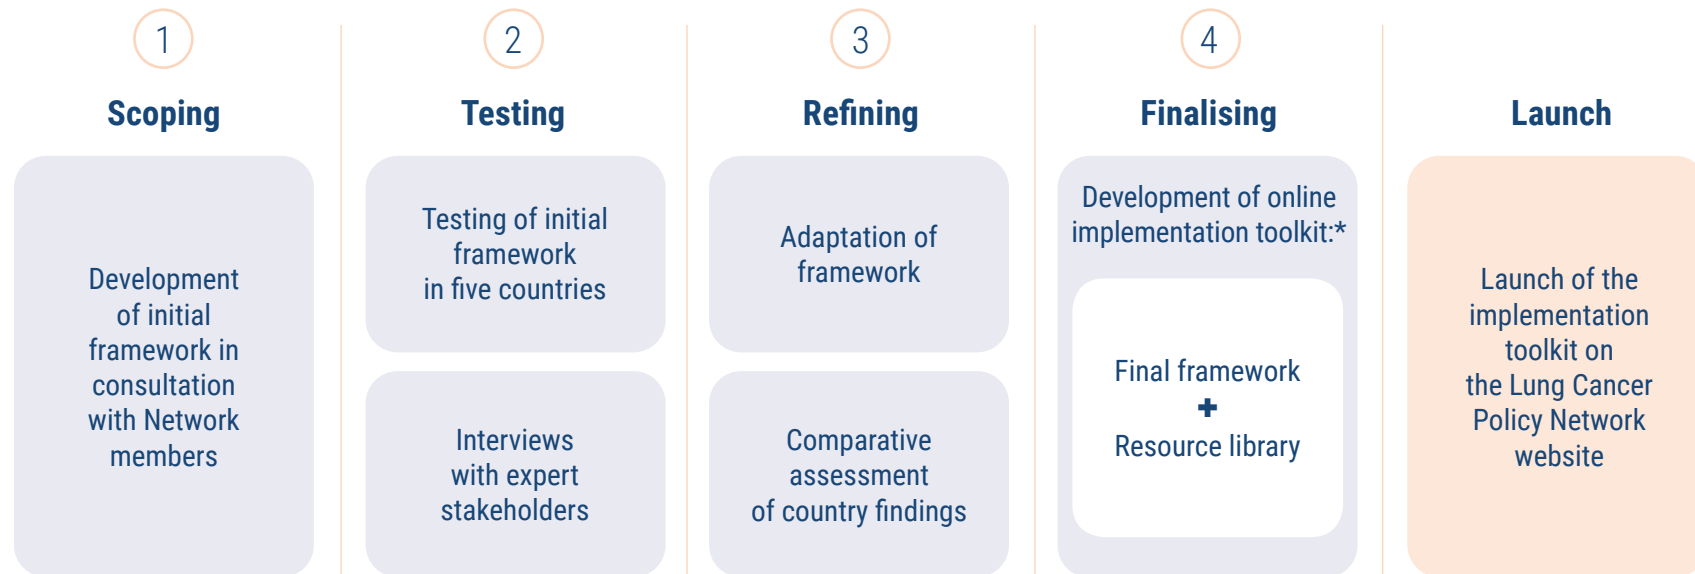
1

Scoping

Development of initial framework in consultation with Network members

2

Testing

Testing of initial framework in five countries

Interviews with expert stakeholders

3

Refining

Adaptation of framework

Comparative assessment of country findings

4

Finalising

Development of online implementation toolkit:*

Final framework
+
Resource library

Launch

Launch of the implementation toolkit on the Lung Cancer Policy Network website